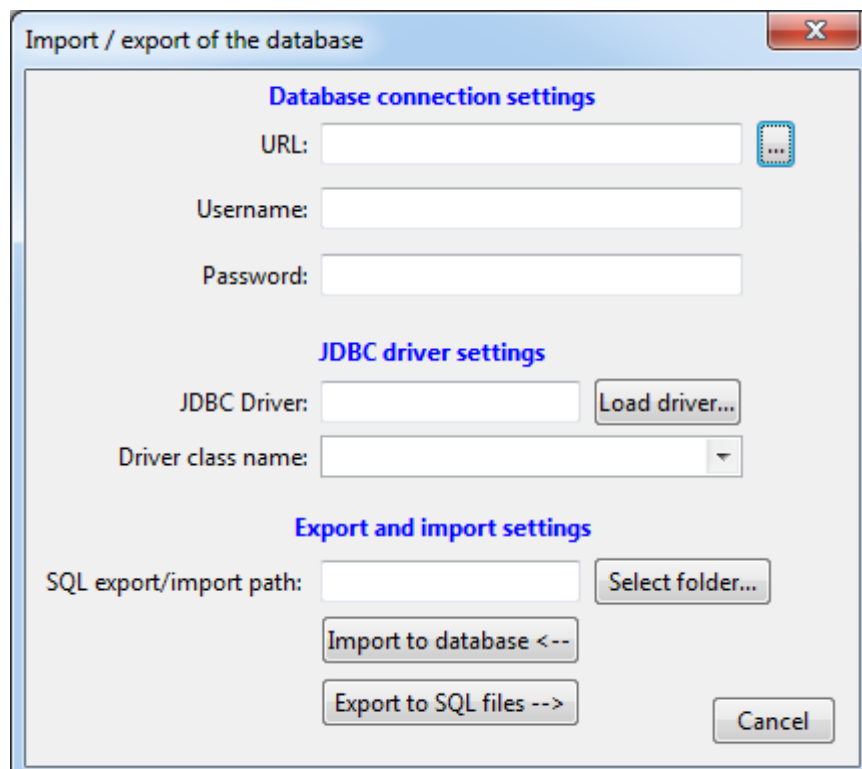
Import / export of the database

Database connection settings

URL: ...

Username:

Password:

JDBC driver settings

JDBC Driver: Load driver...

Driver class name:

Export and import settings

SQL export/import path: Select folder...

Import to database <--

Export to SQL files -->

Cancel